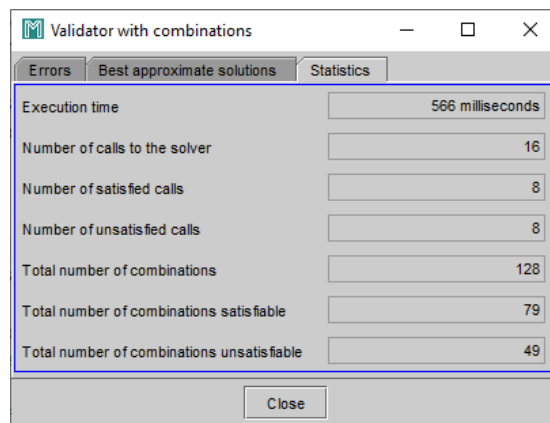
Validator with combinations

Errors | Best approximate solutions | Statistics

| | |
|---|---|
| Execution time | 566 milliseconds |
| Number of calls to the solver | 16 |
| Number of satisfied calls | 8 |
| Number of unsatisfied calls | 8 |
| Total number of combinations | 128 |
| Total number of combinations satisfiable | 79 |
| Total number of combinations unsatisfiable | 49 |

Close